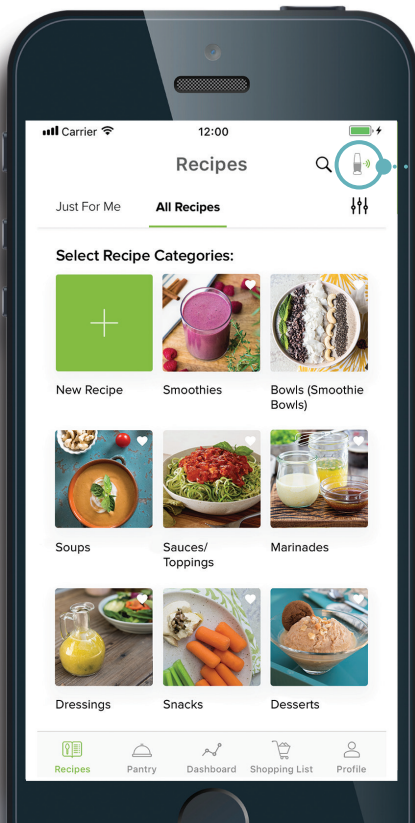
Carrier 12:00

Recipes

Just For Me All Recipes

Select Recipe Categories:

New Recipe
Smoothies
Bowls (Smoothie Bowls)
Soups
Sauces/ Toppings
Marinades
Dressings
Snacks
Desserts

Recipes Pantry Dashboard Shopping List Profile